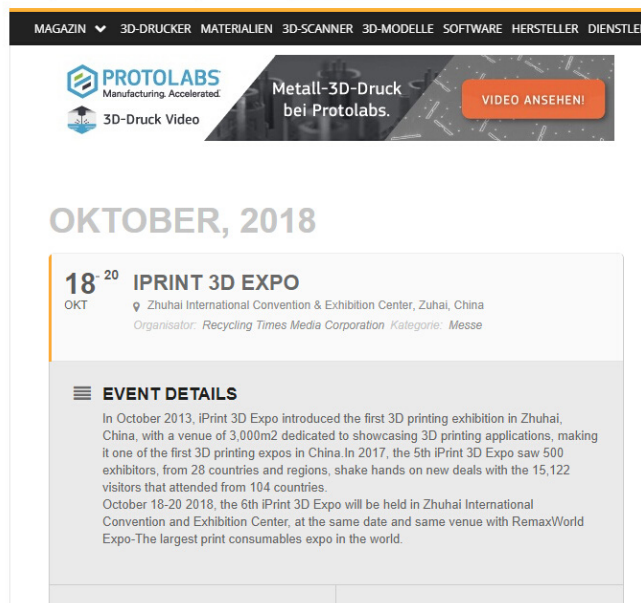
MAGAZIN 3D-DRUCKER MATERIALIEN 3D-SCANNER 3D-MODELLE SOFTWARE HERSTELLER DIENSTL

PROTOLABS Manufacturing. Accelerated. 3D-Druck Video Metall-3D-Druck bei Protolabs. VIDEO ANSEHEN!

OKTOBER, 2018

18 - 20 OKT

IPRINT 3D EXPO

Zhuhai International Convention & Exhibition Center, Zuhai, China

Organisator: Recycling Times Media Corporation Kategorie: Messe

EVENT DETAILS

In October 2013, iPrint 3D Expo introduced the first 3D printing exhibition in Zhuhai, China, with a venue of 3,000m2 dedicated to showcasing 3D printing applications, making it one of the first 3D printing expos in China.In 2017, the 5th iPrint 3D Expo saw 500 exhibitors, from 28 countries and regions, shake hands on new deals with the 15,122 visitors that attended from 104 countries.
October 18-20 2018, the 6th iPrint 3D Expo will be held in Zhuhai International Convention and Exhibition Center, at the same date and same venue with RemaxWorld Expo-The largest print consumables expo in the world.